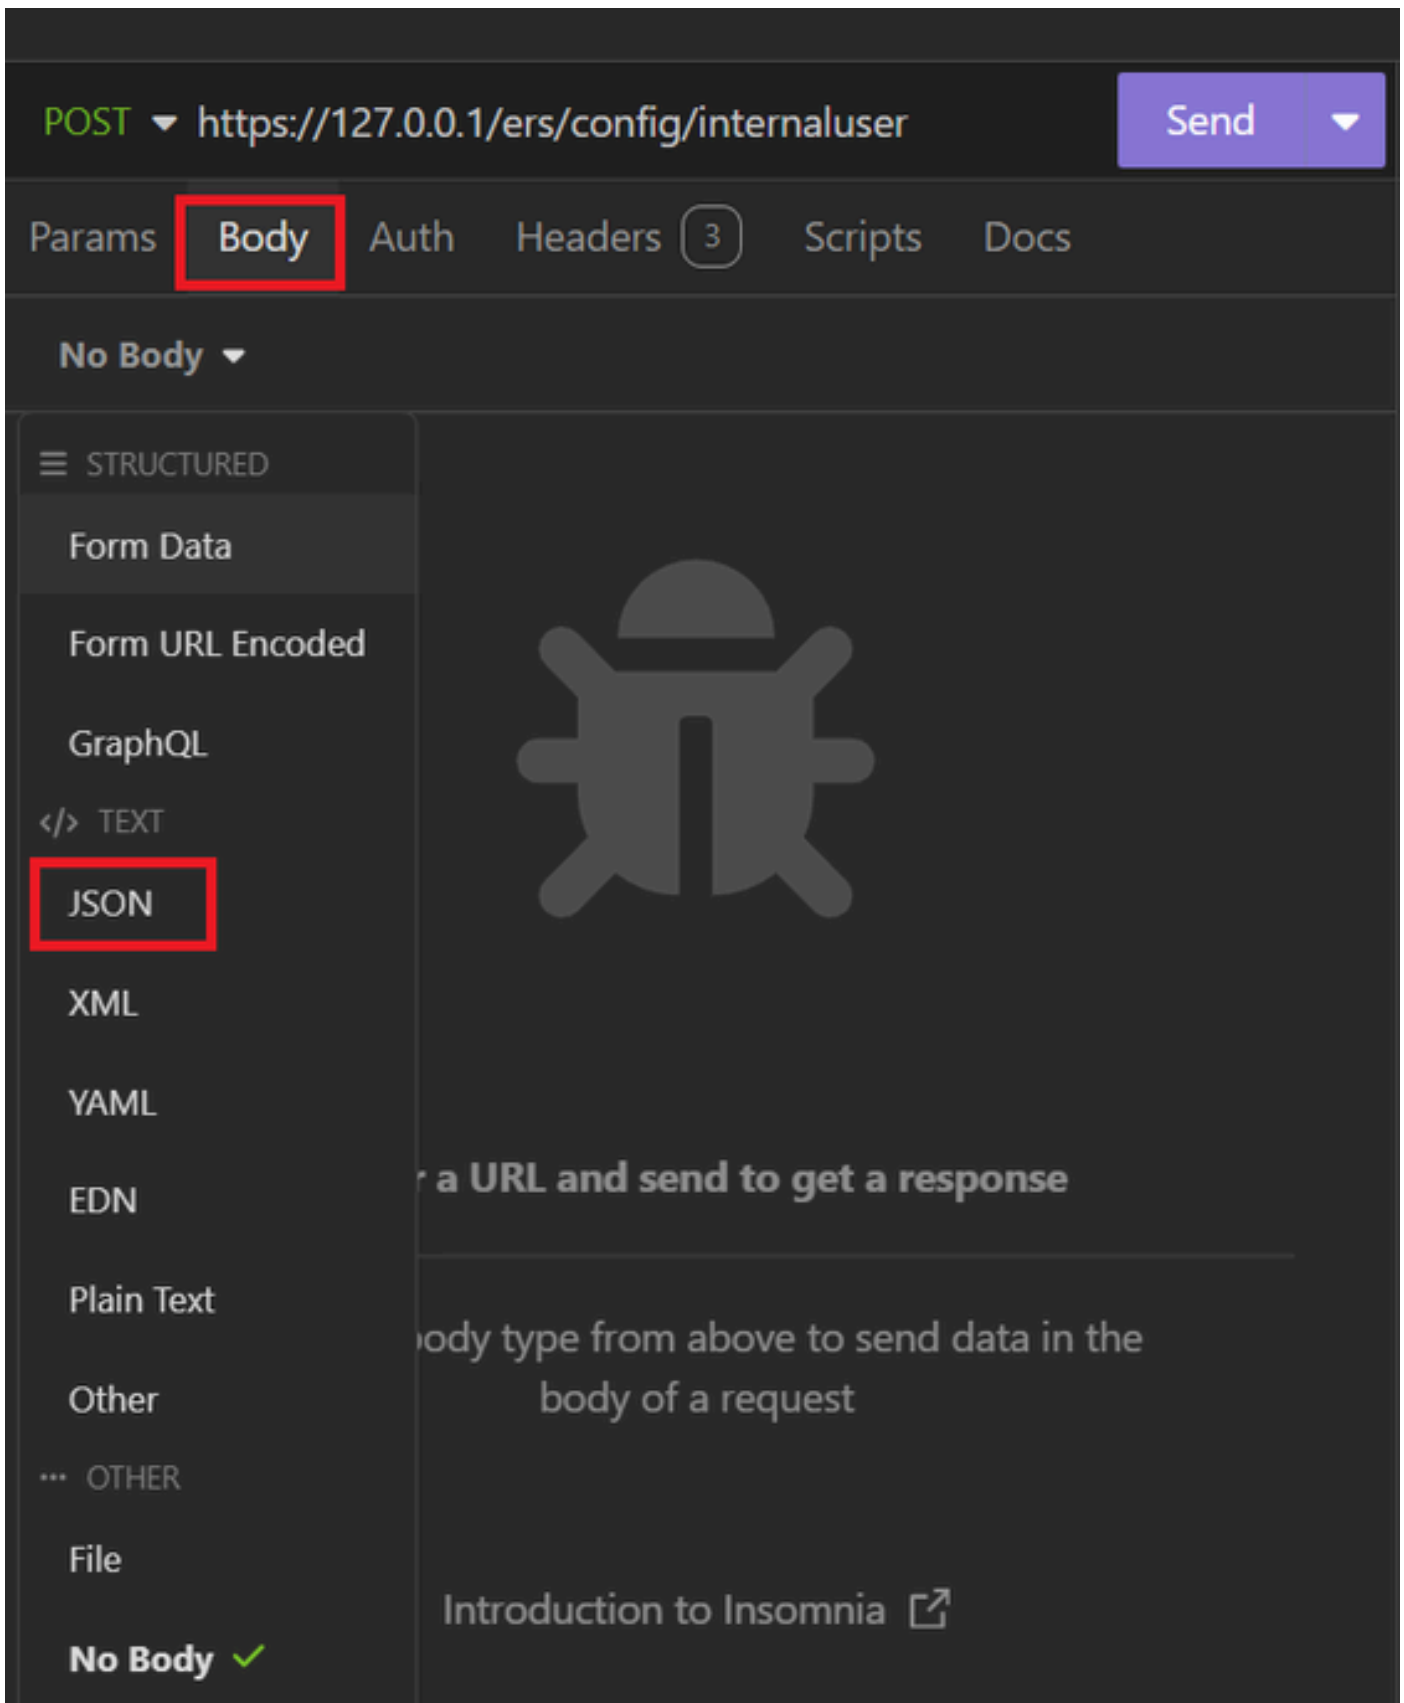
POST https://127.0.0.1/ers/config/internaluser Send

Params Body Auth Headers 3 Scripts Docs

No Body

STRUCTURED
Form Data
Form URL Encoded
GraphQL
</> TEXT
JSON
XML
YAML
EDN
Plain Text
Other
··· OTHER
File
No Body

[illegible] a URL and send to get a response

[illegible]ody type from above to send data in the body of a request

Introduction to Insomnia